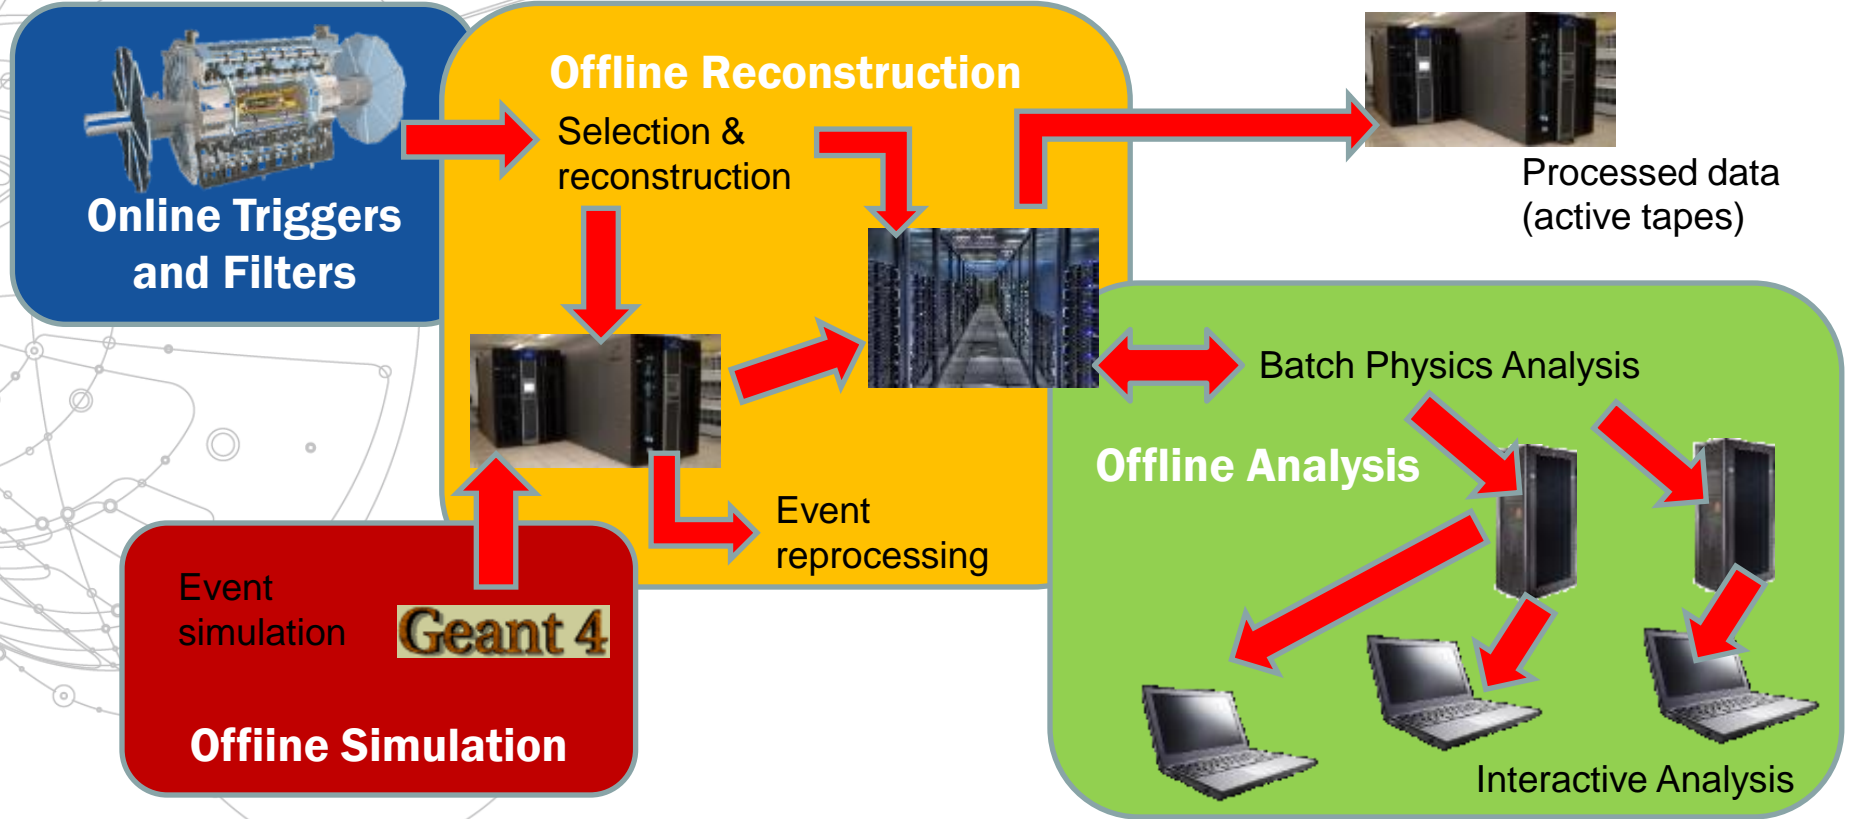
Online Triggers and Filters

Offline Reconstruction

Selection & reconstruction

Processed data (active tapes)

Batch Physics Analysis

Offline Analysis

Event reprocessing

Event simulation

Geant 4

Offiine Simulation

Interactive Analysis